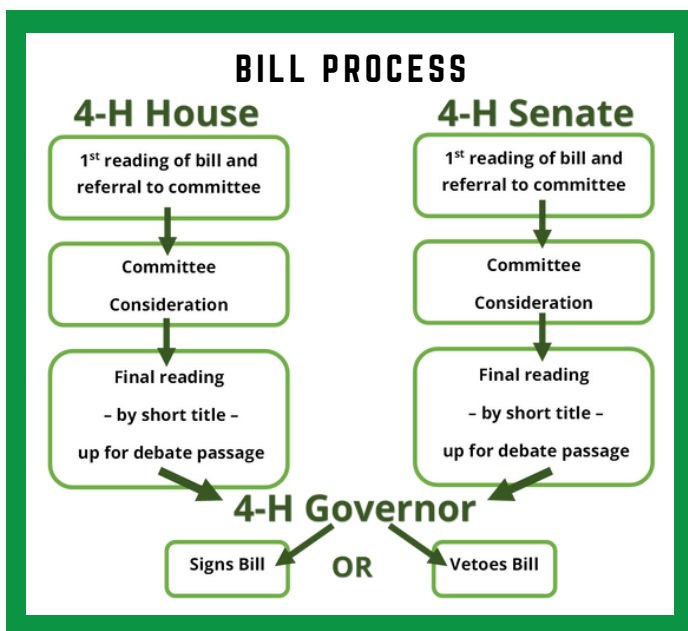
BILL PROCESS

4-H House

1$^{st}$ reading of bill and referral to committee

Committee Consideration

Final reading – by short title – up for debate passage

4-H Senate

1$^{st}$ reading of bill and referral to committee

Committee Consideration

Final reading – by short title – up for debate passage

4-H Governor

Signs Bill

OR

Vetoes Bill